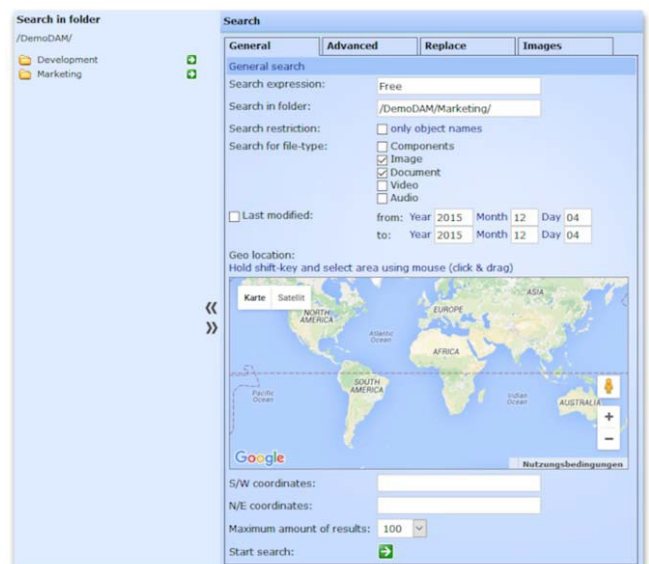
Search in folder
/DemoDAM/
Development
Marketing

Search

| General | Advanced | Replace | Images |
|---|---|---|---|

General search

Search expression: Free
Search in folder: /DemoDAM/Marketing/
Search restriction: only object names
Search for file-type: Components
Image
Document
Video
Audio

Last modified: from: Year 2015 Month 12 Day 04
to: Year 2015 Month 12 Day 04

Geo location:
Hold shift-key and select area using mouse (click & drag)

Karte Satellit
«
»
NORTH AMERICA
EUROPE
ASIA
Atlantic Ocean
AFRICA
SOUTH AMERICA
Pacific Ocean
Indian Ocean
AUSTRALIA
+
−
Google
Nutzungsbedingungen

S/W coordinates:
N/E coordinates:
Maximum amount of results: 100
Start search: